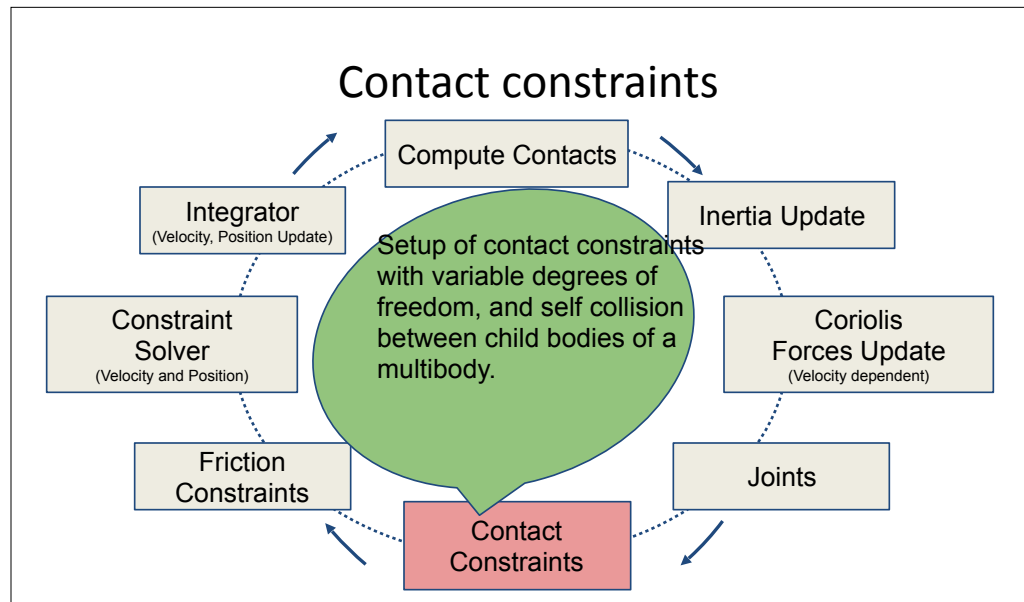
Contact constraints

Compute Contacts

Inertia Update

Coriolis Forces Update
(Velocity dependent)

Joints

Contact Constraints

Friction Constraints

Constraint Solver
(Velocity and Position)

Integrator
(Velocity, Position Update)

Setup of contact constraints with variable degrees of freedom, and self collision between child bodies of a multibody.